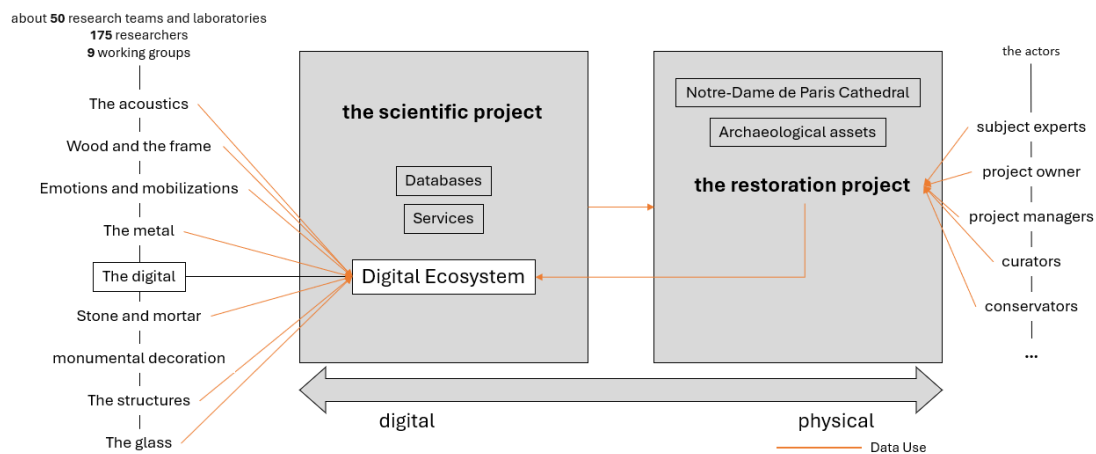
about **50** research teams and laboratories
**175** researchers
**9** working groups

The acoustics
Wood and the frame
Emotions and mobilizations
The metal
The digital
Stone and mortar
monumental decoration
The structures
The glass

the scientific project

Databases

Services

Digital Ecosystem

Notre-Dame de Paris Cathedral

Archaeological assets

the restoration project

the actors
subject experts
project owner
project managers
curators
conservators
...

digital

physical

Data Use